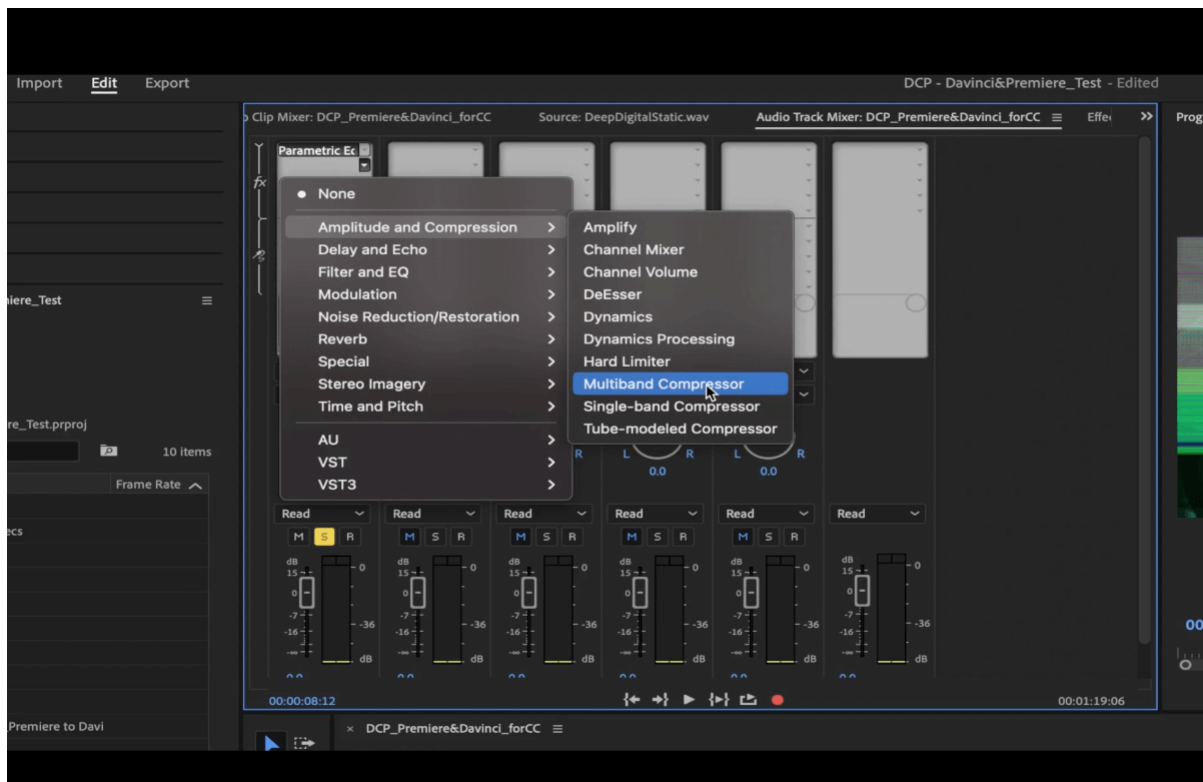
Import Edit Export

DCP - Davinci&Premiere_Test - Edited

Clip Mixer: DCP_Premiere&Davinci_forCC Source: DeepDigitalStatic.wav Audio Track Mixer: DCP_Premiere&Davinci_forCC ≡ Effe >> Prog

iere_Test ≡

re_Test.prproj

10 items

Frame Rate

ecs

Parametric Ec

fx

• None
Amplitude and Compression >
Delay and Echo >
Filter and EQ >
Modulation >
Noise Reduction/Restoration >
Reverb >
Special >
Stereo Imagery >
Time and Pitch >
AU >
VST >
VST3 >

Amplify
Channel Mixer
Channel Volume
DeEsser
Dynamics
Dynamics Processing
Hard Limiter
Multiband Compressor
Single-band Compressor
Tube-modeled Compressor

L R 0.0
L R 0.0

Read Read Read Read Read Read

M S R M S R M S R M S R M S R

dB 15 0 -7 -16 -36 dB

00:00:08:12

00:01:19:06

Premiere to Davi

× DCP_Premiere&Davinci_forCC ≡

00